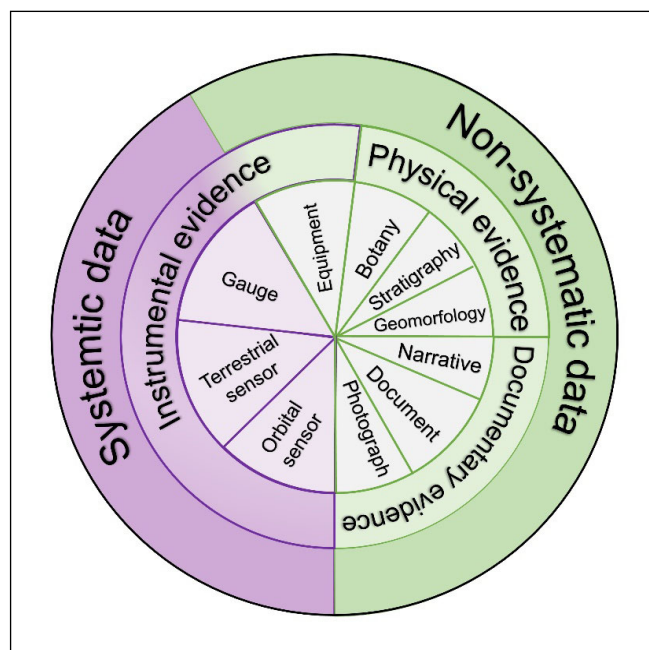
Systemtic data

Non-systematic data

Instrumental evidence

Physical evidence

Documentary evidence

Gauge

Equipment

Terrestrial sensor

Orbital sensor

Botany

Stratigraphy

Geomorfology

Narrative

Document

Photograph